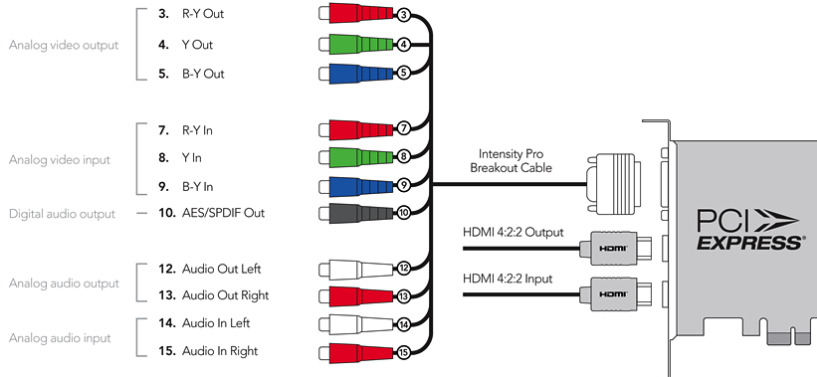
Analog video output
3. R-Y Out
4. Y Out
5. B-Y Out

Analog video input
7. R-Y In
8. Y In
9. B-Y In

Digital audio output
10. AES/SPDIF Out

Analog audio output
12. Audio Out Left
13. Audio Out Right

Analog audio input
14. Audio In Left
15. Audio In Right

3
4
5
7
8
9
10
12
13
14
15

Intensity Pro Breakout Cable

HDMI 4:2:2 Output
HDMI 4:2:2 Input

HDMI
HDMI

PCI EXPRESS